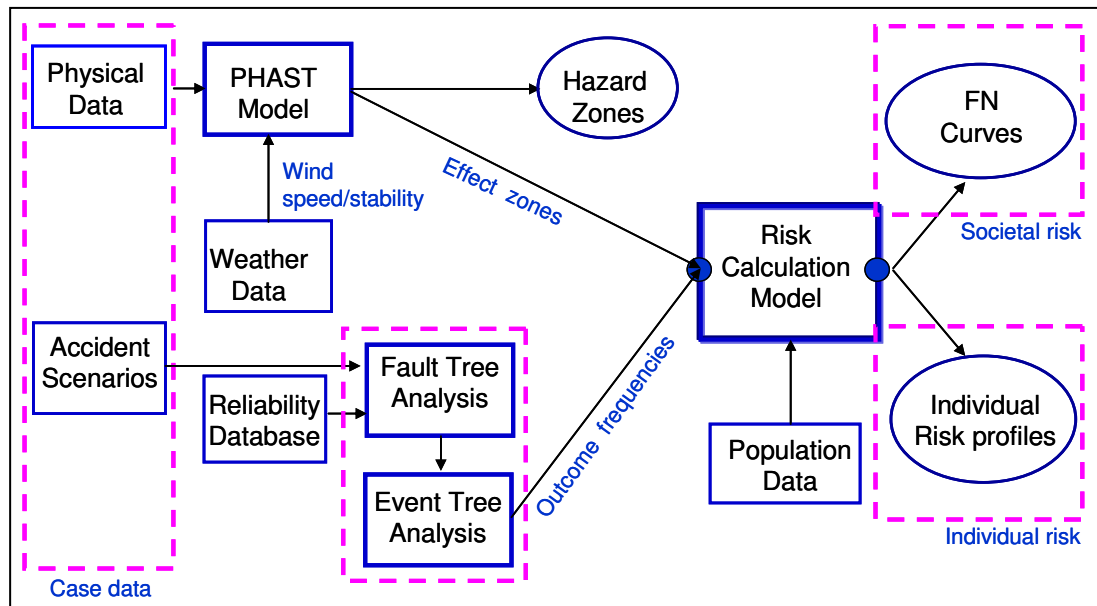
Physical Data

PHAST Model

Hazard Zones

FN Curves

Wind speed/stability

Effect zones

Weather Data

Risk Calculation Model

Societal risk

Accident Scenarios

Fault Tree Analysis

Reliability Database

Outcome frequencies

Individual Risk profiles

Event Tree Analysis

Population Data

Individual risk

Case data